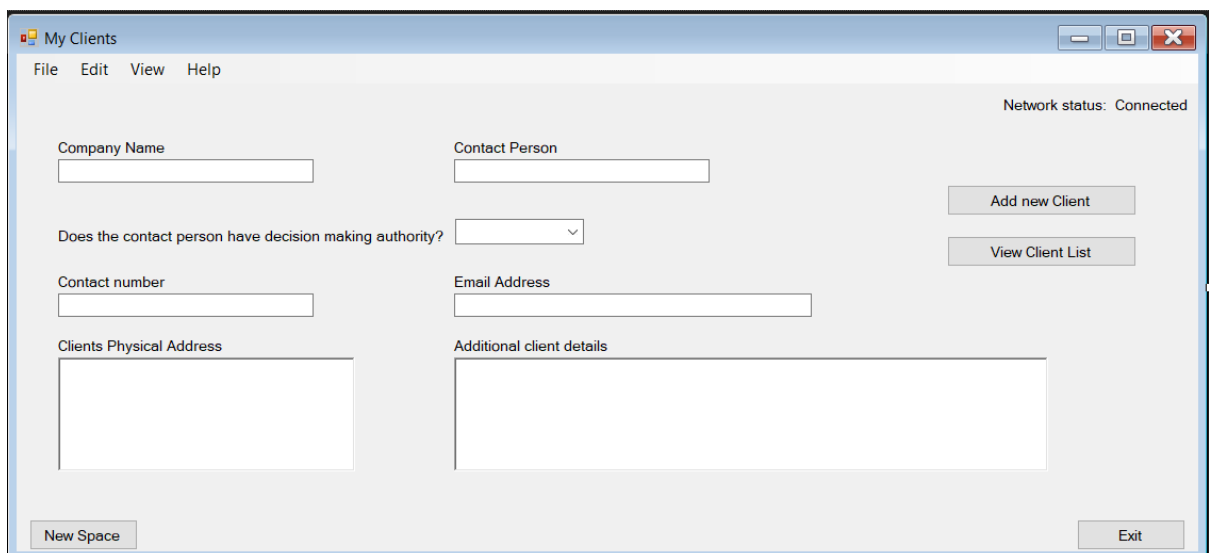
My Clients

File Edit View Help

Network status: Connected

Company Name

Contact Person

Add new Client

Does the contact person have decision making authority?

View Client List

Contact number

Email Address

Clients Physical Address

Additional client details

New Space

Exit